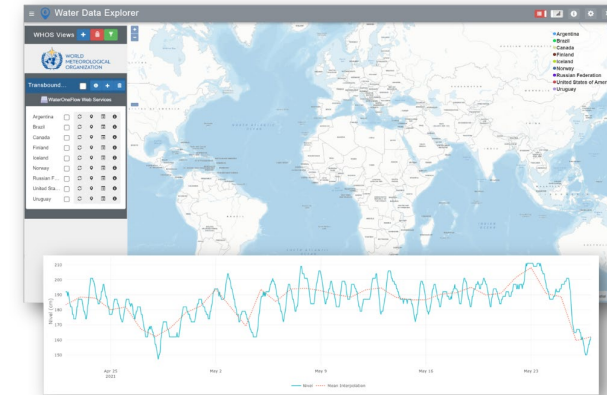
Water Data Explorer

WHOS Views

WORLD METEOROLOGICAL ORGANIZATION

Transbound...

WaterOneFlow Web Services

Argentina
Brazil
Canada
Finland
Iceland
Norway
Russian F...
United Sta...
Uruguay

Argentina
Brazil
Canada
Finland
Iceland
Norway
Russian Federation
United States of America
Uruguay

210
200
190
180
170
160
150

Level (cm)

Apr 25
2021
May 2
May 9
May 16
May 23

Level
Mean Interpolation